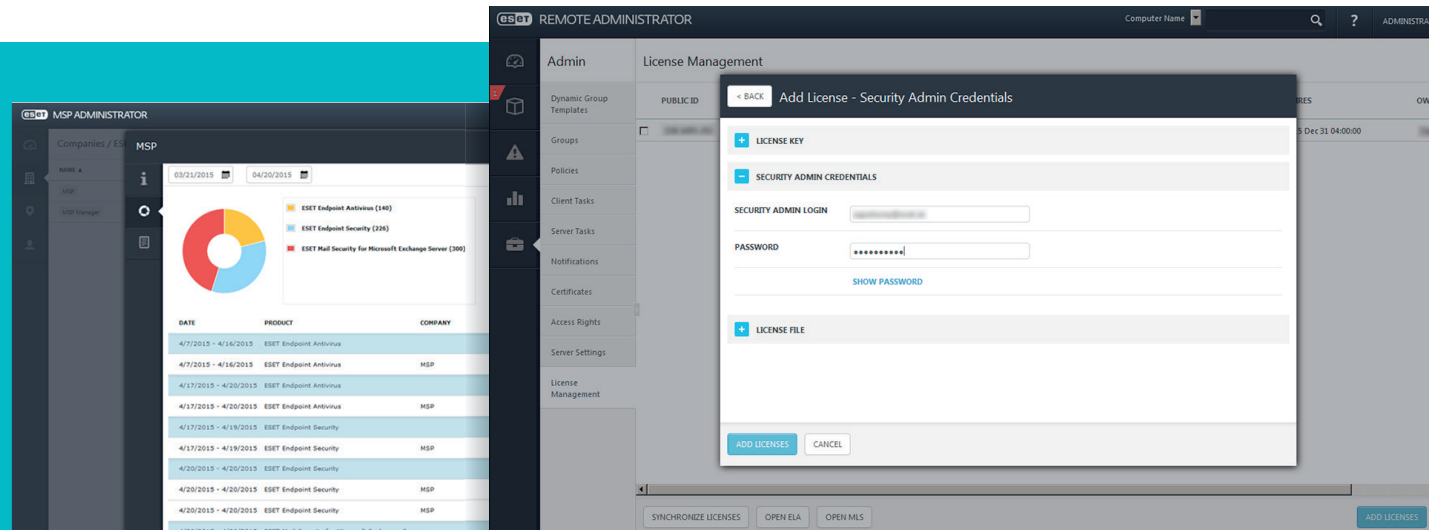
eset MSP ADMINISTRATOR

Companies / ES

NAME

MSP

MSP Manager

MSP

03/21/2015

04/20/2015

ESET Endpoint Antivirus (140)

ESET Endpoint Security (226)

ESET Mail Security for Microsoft Exchange Server (300)

| DATE | PRODUCT | COMPANY |
|---|---|---|
| 4/7/2015 - 4/16/2015 | ESET Endpoint Antivirus | |
| 4/7/2015 - 4/16/2015 | ESET Endpoint Antivirus | MSP |
| 4/17/2015 - 4/20/2015 | ESET Endpoint Antivirus | |
| 4/17/2015 - 4/20/2015 | ESET Endpoint Antivirus | MSP |
| 4/17/2015 - 4/19/2015 | ESET Endpoint Security | |
| 4/17/2015 - 4/19/2015 | ESET Endpoint Security | MSP |
| 4/20/2015 - 4/20/2015 | ESET Endpoint Security | |
| 4/20/2015 - 4/20/2015 | ESET Endpoint Security | MSP |
| 4/20/2015 - 4/20/2015 | ESET Endpoint Security | MSP |

eset REMOTE ADMINISTRATOR

Computer Name

?

ADMINISTRA

Admin

Dynamic Group Templates

Groups

Policies

Client Tasks

Server Tasks

Notifications

Certificates

Access Rights

Server Settings

License Management

License Management

PUBLIC ID

RES

OW

5 Dec 31 04:00:00

< BACK

Add License - Security Admin Credentials

LICENSE KEY

SECURITY ADMIN CREDENTIALS

SECURITY ADMIN LOGIN

PASSWORD

••••••••••

SHOW PASSWORD

LICENSE FILE

ADD LICENSES

CANCEL

SYNCHRONIZE LICENSES

OPEN ELA

OPEN MLS

ADD LICENSES